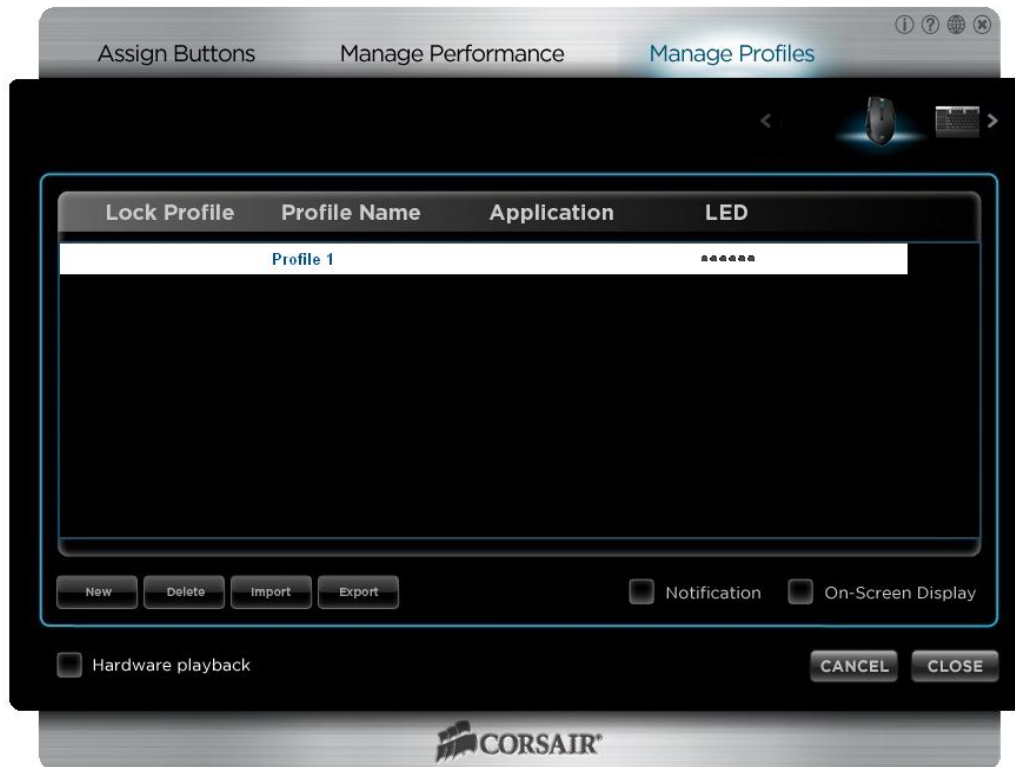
Assign Buttons Manage Performance Manage Profiles

| Lock Profile | Profile Name | Application | LED |
|---|---|---|---|
| | Profile 1 | | •••••• |

New Delete Import Export

Notification On-Screen Display

Hardware playback

CANCEL CLOSE

CORSAIR®